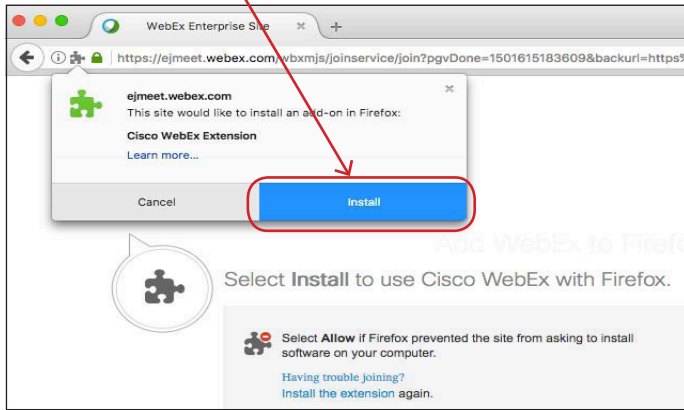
WebEx Enterprise Site

https://ejmeet.webex.com/wbxmjs/joinservice/join?pgvDone=1501615183609&backurl=https

ejmeet.webex.com
This site would like to install an add-on in Firefox:
Cisco WebEx Extension
Learn more...

Cancel
Install

Add WebEx to Firefox

Select Install to use Cisco WebEx with Firefox.

Select Allow if Firefox prevented the site from asking to install software on your computer.

Having trouble joining?
Install the extension again.